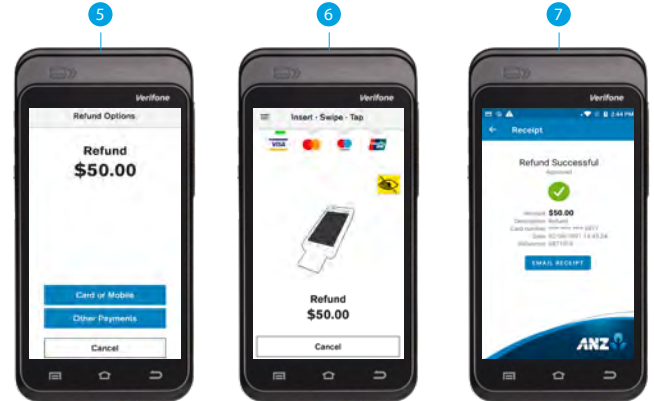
5

Verifone

Refund Options

Refund
$50.00

Card or Mobile

Other Payments

Cancel

6

Verifone

Insert · Swipe · Tap

VISA

Refund
$50.00

Cancel

7

Verifone

2:44 PM

Receipt

Refund Successful
Approved

Amount $50.00
Description Refund
Card number **** **** **** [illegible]
Date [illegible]
Reference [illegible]

EMAIL RECEIPT

ANZ